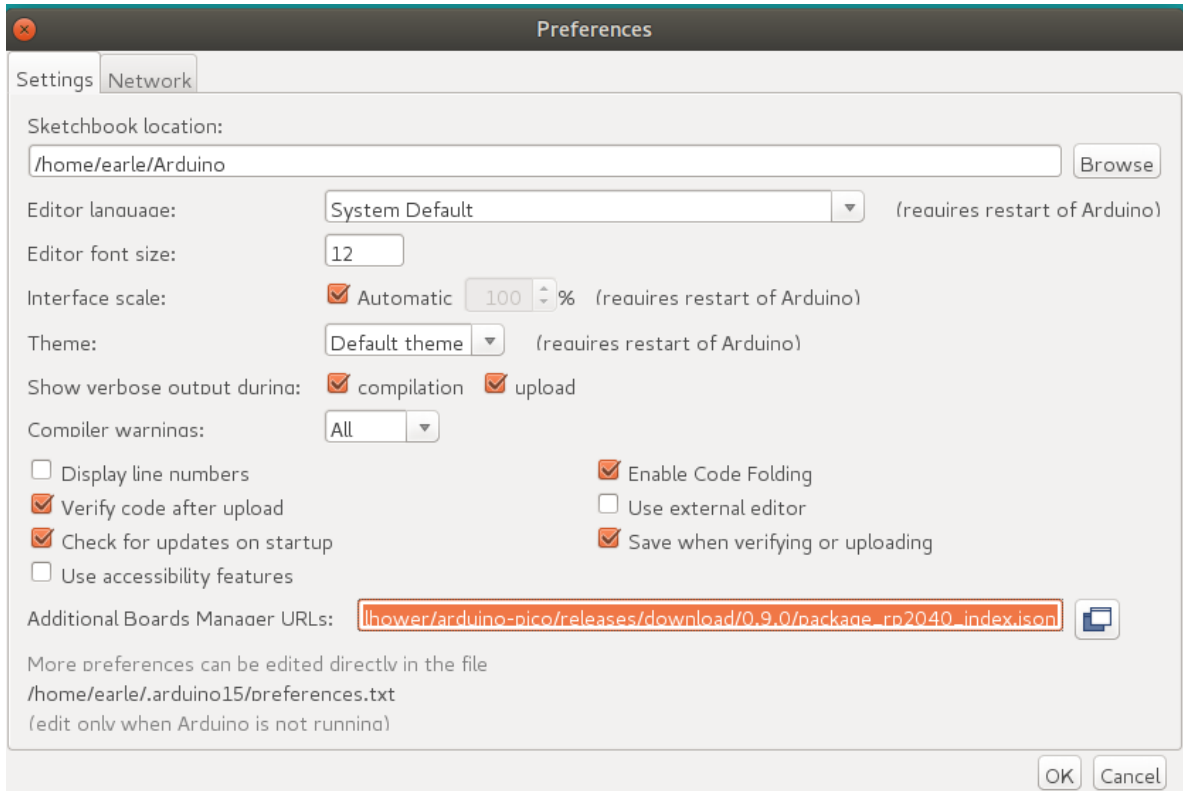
Preferences

Settings Network

Sketchbook location:

/home/earle/Arduino

Browse

Editor language: System Default (requires restart of Arduino)

Editor font size: 12

Interface scale: Automatic 100 % (requires restart of Arduino)

Theme: Default theme (requires restart of Arduino)

Show verbose output during: compilation upload

Compiler warnings: All

Display line numbers

Verify code after upload

Check for updates on startup

Use accessibility features

Enable Code Folding

Use external editor

Save when verifying or uploading

Additional Boards Manager URLs: lhower/arduino-pico/releases/download/0.9.0/package_rp2040_index.json

More preferences can be edited directly in the file

/home/earle/.arduino15/preferences.txt

(edit only when Arduino is not running)

OK Cancel